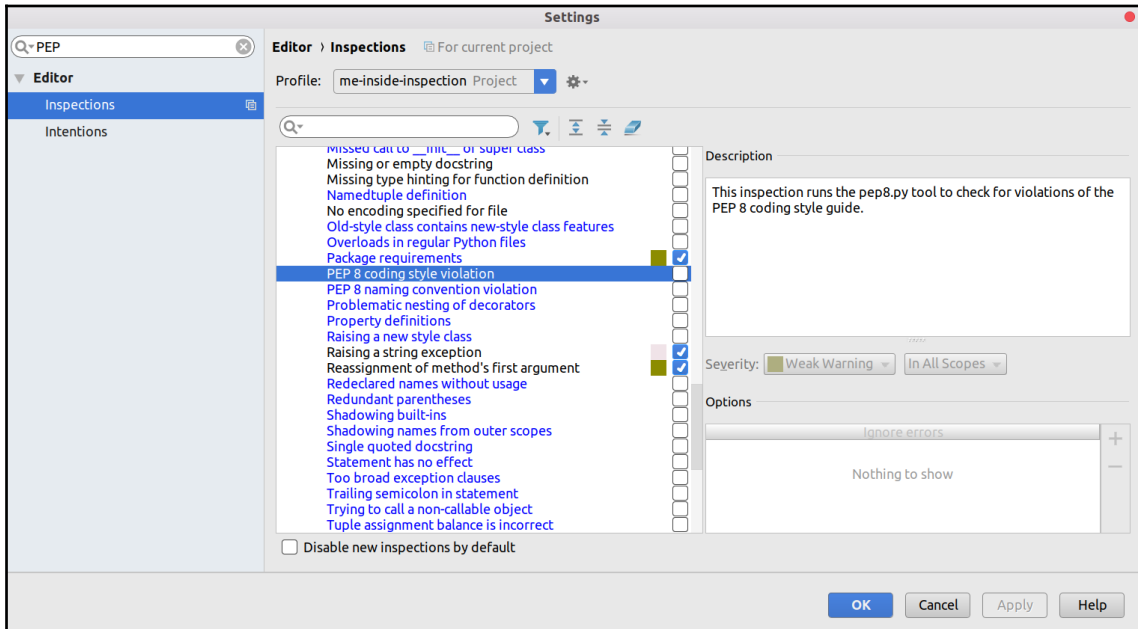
Settings

PEP

Editor

Inspections

Intentions

Editor › Inspections For current project

Profile: me-inside-inspection Project

Missed call to __init__ of super class
Missing or empty docstring
Missing type hinting for function definition
Namedtuple definition
No encoding specified for file
Old-style class contains new-style class features
Overloads in regular Python files
Package requirements
PEP 8 coding style violation
PEP 8 naming convention violation
Problematic nesting of decorators
Property definitions
Raising a new style class
Raising a string exception
Reassignment of method's first argument
Redeclared names without usage
Redundant parentheses
Shadowing built-ins
Shadowing names from outer scopes
Single quoted docstring
Statement has no effect
Too broad exception clauses
Trailing semicolon in statement
Trying to call a non-callable object
Tuple assignment balance is incorrect

Description

This inspection runs the pep8.py tool to check for violations of the PEP 8 coding style guide.

Severity: Weak Warning In All Scopes

Options

Ignore errors

Nothing to show

Disable new inspections by default

OK Cancel Apply Help